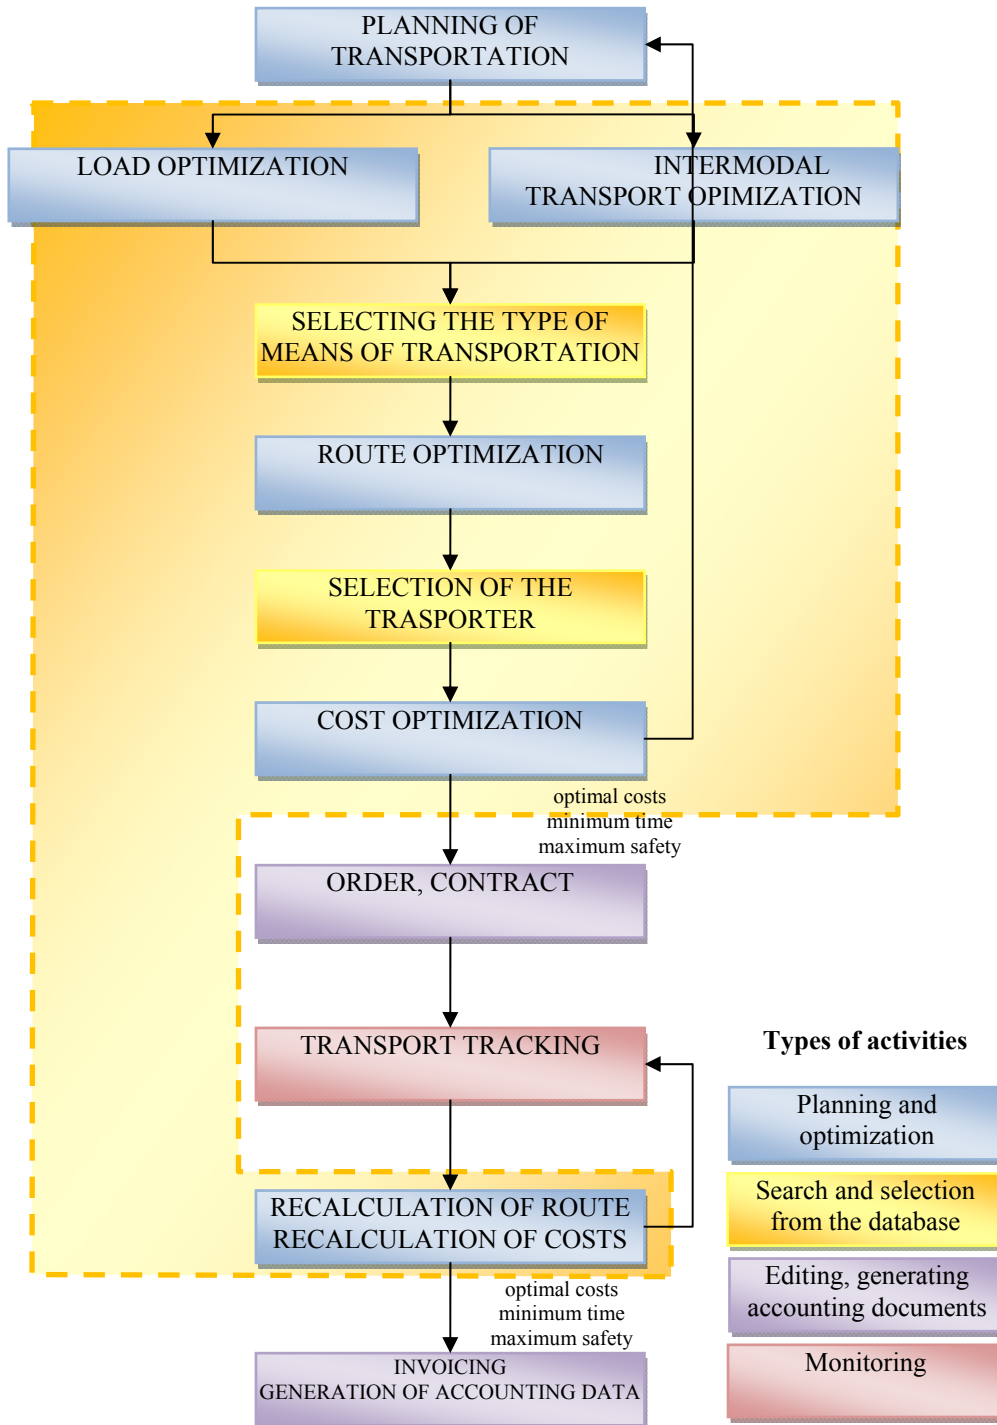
PLANNING OF TRANSPORTATION

LOAD OPTIMIZATION

INTERMODAL TRANSPORT OPIMIZATION

SELECTING THE TYPE OF MEANS OF TRANSPORTATION

ROUTE OPTIMIZATION

SELECTION OF THE TRASPORTER

COST OPTIMIZATION

optimal costs
minimum time
maximum safety

ORDER, CONTRACT

TRANSPORT TRACKING

RECALCULATION OF ROUTE
RECALCULATION OF COSTS

optimal costs
minimum time
maximum safety

INVOICING
GENERATION OF ACCOUNTING DATA

Types of activities

Planning and optimization

Search and selection from the database

Editing, generating accounting documents

Monitoring